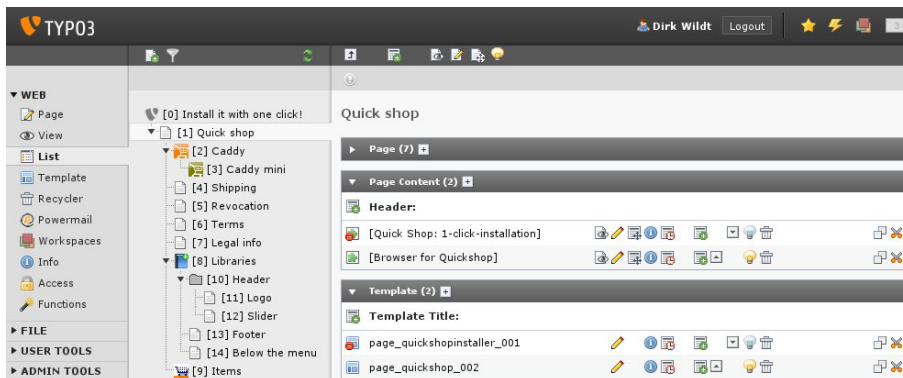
TYPO3

Dirk Wildt Logout

WEB
Page
View
List
Template
Recycler
Powermail
Workspaces
Info
Access
Functions
FILE
USER TOOLS
ADMIN TOOLS

[0] Install it with one click!
[1] Quick shop
[2] Caddy
[3] Caddy mini
[4] Shipping
[5] Revocation
[6] Terms
[7] Legal info
[8] Libraries
[10] Header
[11] Logo
[12] Slider
[13] Footer
[14] Below the menu
[9] Items

Quick shop

Page (7)

Page Content (2)

Header:

[Quick Shop: 1-click-installation]

[Browser for Quickshop]

Template (2)

Template Title:

page_quickshopinstaller_001

page_quickshop_002